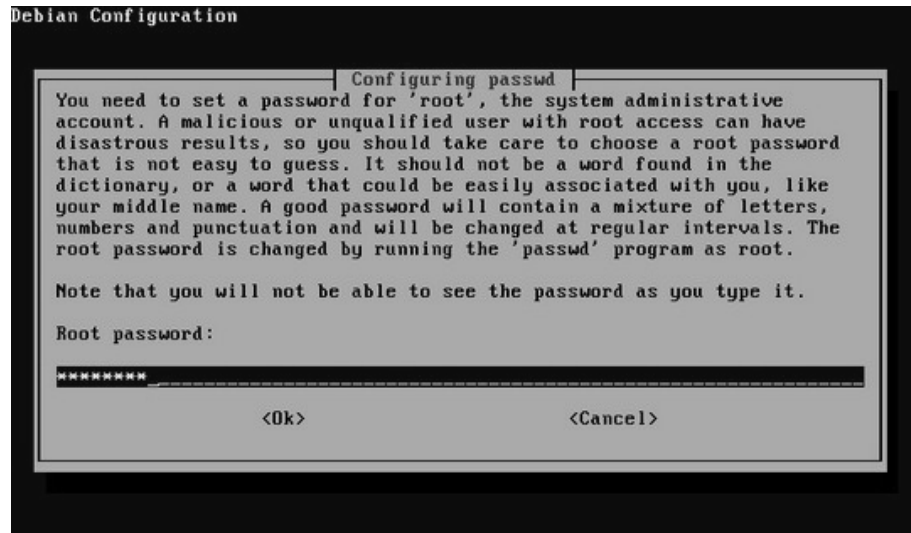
Debian Configuration

Configuring passwd

You need to set a password for 'root', the system administrative account. A malicious or unqualified user with root access can have disastrous results, so you should take care to choose a root password that is not easy to guess. It should not be a word found in the dictionary, or a word that could be easily associated with you, like your middle name. A good password will contain a mixture of letters, numbers and punctuation and will be changed at regular intervals. The root password is changed by running the 'passwd' program as root.

Note that you will not be able to see the password as you type it.

Root password:

********_

<Ok>

<Cancel>